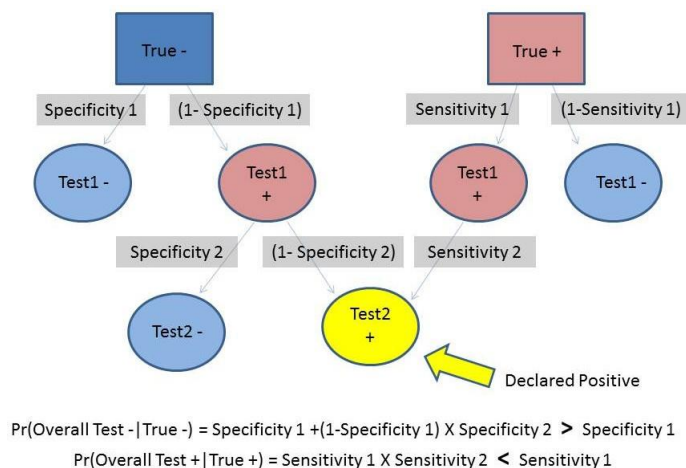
True -

True +

Specificity 1

(1- Specificity 1)

Sensitivity 1

(1-Sensitivity 1)

Test1 -

Test1 +

Test1 +

Test1 -

Specificity 2

(1- Specificity 2)

Sensitivity 2

Test2 -

Test2 +

Declared Positive

Pr(Overall Test -|True -) = Specificity 1 +(1-Specificity 1) X Specificity 2 > Specificity 1

Pr(Overall Test +|True +) = Sensitivity 1 X Sensitivity 2 < Sensitivity 1